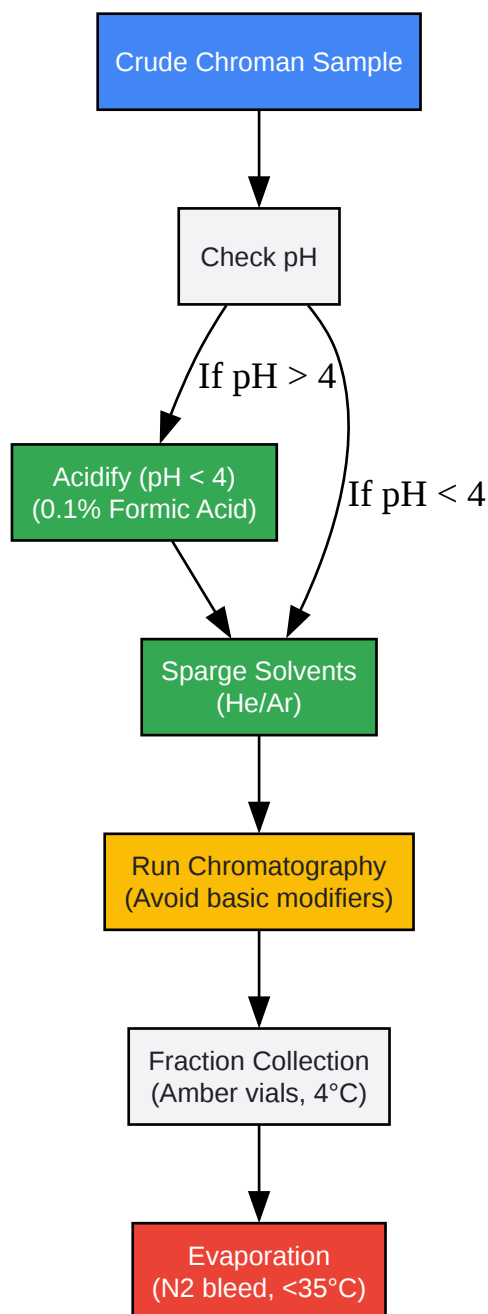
Crude Chroman Sample

Check pH

If pH > 4

If pH < 4

Acidify (pH < 4)
(0.1% Formic Acid)

Sparge Solvents
(He/Ar)

Run Chromatography
(Avoid basic modifiers)

Fraction Collection
(Amber vials, 4°C)

Evaporation
(N2 bleed, <35°C)